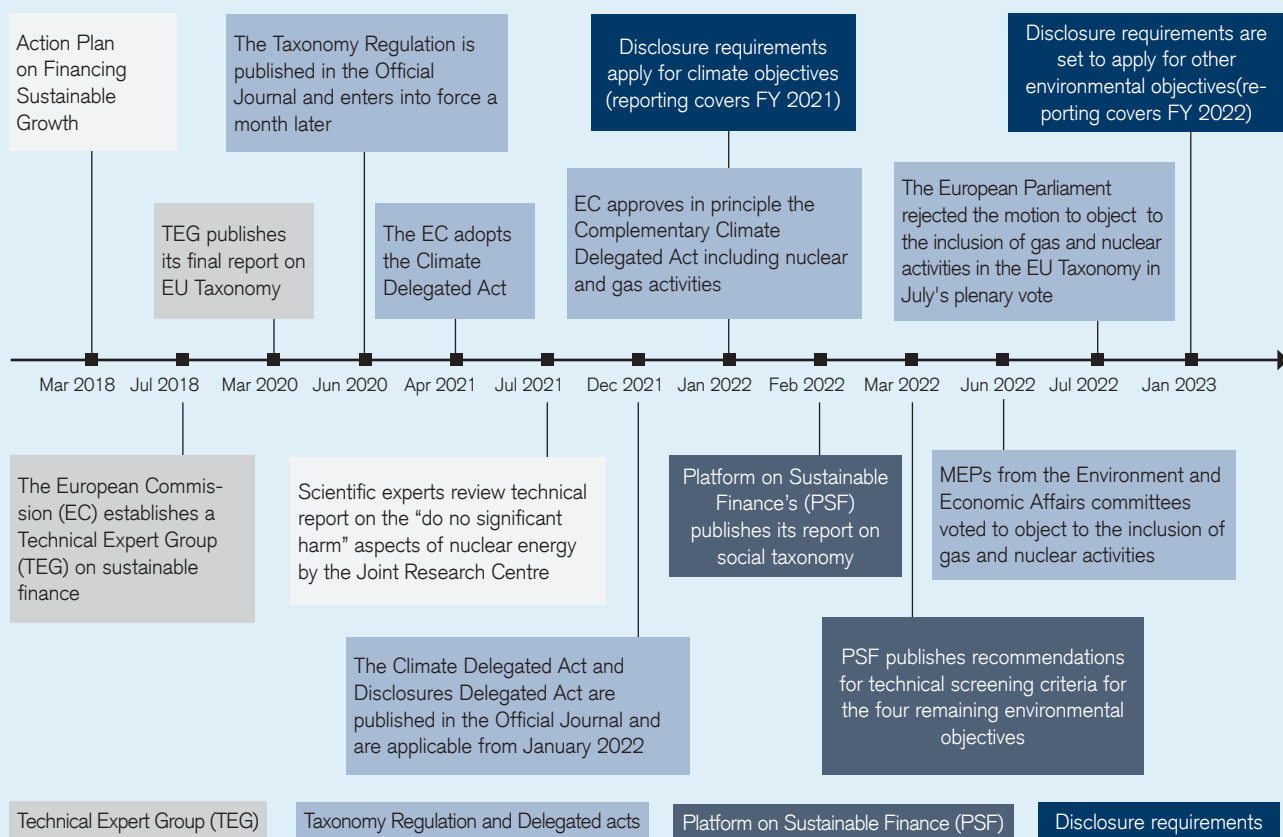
Action Plan on Financing Sustainable Growth

The Taxonomy Regulation is published in the Official Journal and enters into force a month later

Disclosure requirements apply for climate objectives (reporting covers FY 2021)

Disclosure requirements are set to apply for other environmental objectives(reporting covers FY 2022)

TEG publishes its final report on EU Taxonomy

The EC adopts the Climate Delegated Act

EC approves in principle the Complementary Climate Delegated Act including nuclear and gas activities

The European Parliament rejected the motion to object to the inclusion of gas and nuclear activities in the EU Taxonomy in July's plenary vote

Mar 2018 Jul 2018 Mar 2020 Jun 2020 Apr 2021 Jul 2021 Dec 2021 Jan 2022 Feb 2022 Mar 2022 Jun 2022 Jul 2022 Jan 2023

The European Commission (EC) establishes a Technical Expert Group (TEG) on sustainable finance

Scientific experts review technical report on the “do no significant harm” aspects of nuclear energy by the Joint Research Centre

Platform on Sustainable Finance’s (PSF) publishes its report on social taxonomy

MEPs from the Environment and Economic Affairs committees voted to object to the inclusion of gas and nuclear activities

The Climate Delegated Act and Disclosures Delegated Act are published in the Official Journal and are applicable from January 2022

PSF publishes recommendations for technical screening criteria for the four remaining environmental objectives

Technical Expert Group (TEG) Taxonomy Regulation and Delegated acts Platform on Sustainable Finance (PSF) Disclosure requirements